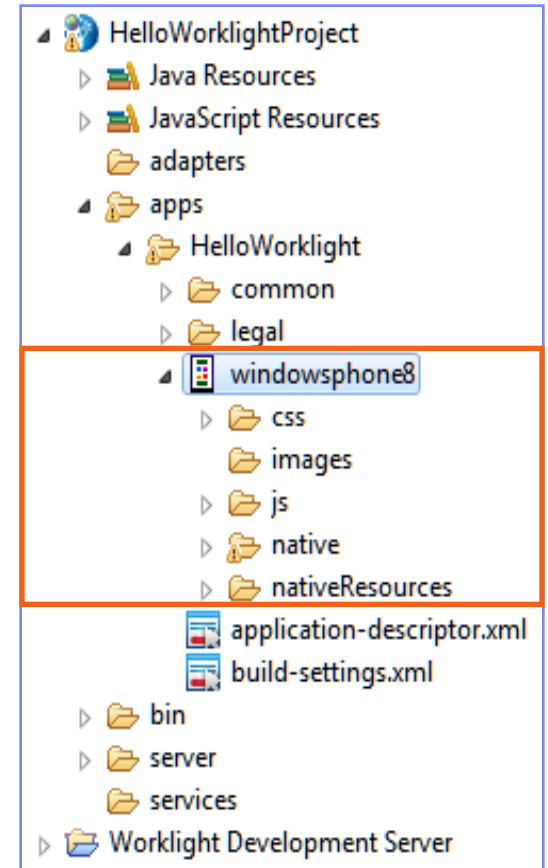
HelloWorklightProject
Java Resources
JavaScript Resources
adapters
apps
HelloWorklight
common
legal
windowsphone8
css
images
js
native
nativeResources
application-descriptor.xml
build-settings.xml
bin
server
services
Worklight Development Server